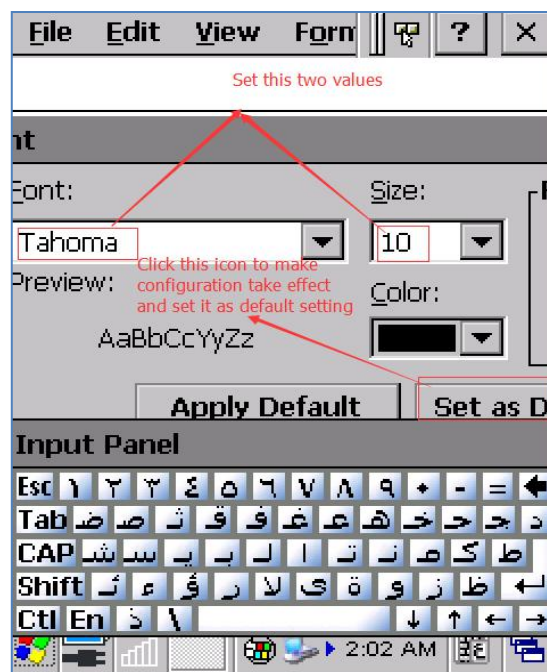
File Edit View Forn ? ×

Set this two values

nt

Font:

Size:

Tahoma

10

Preview:

Click this icon to make configuration take effect and set it as default setting

Color:

AaBbCcYyZz

Apply Default

Set as D

Input Panel

Esc ١ ٢ ٣ ٤ ٥ ٦ ٧ ٨ ٩ • - =

Tab ض ص ث ق ف غ ع ه خ ح ج د

CAP ش س ي ب ل ا ت ن م ك ط

Shift ئ ء ؤ ر لا ى ة و ز ظ

Ctl En ذ \ ↓ ↑ ← →

2:02 AM